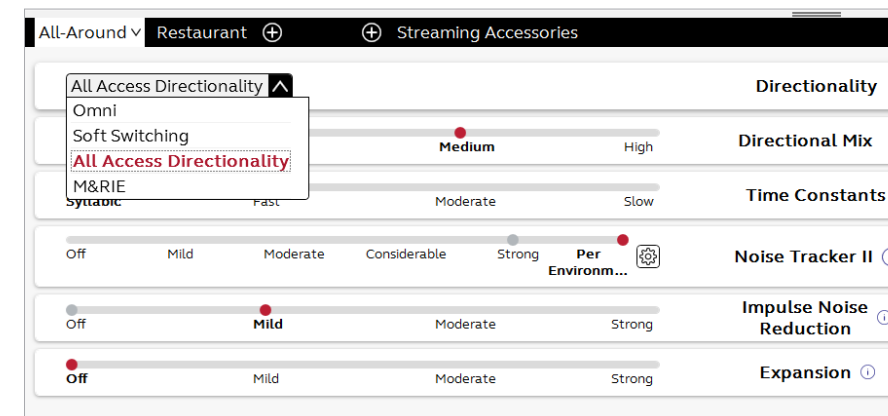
All-Around Restaurant Streaming Accessories

All Access Directionality
Omni
Soft Switching
All Access Directionality
M&RIE

Directionality

Medium High
Directional Mix

Syllabic Fast Moderate Slow
Time Constants

Off Mild Moderate Considerable Strong Per Environm...
Noise Tracker II

Off Mild Moderate Strong
Impulse Noise Reduction

Off Mild Moderate Strong
Expansion